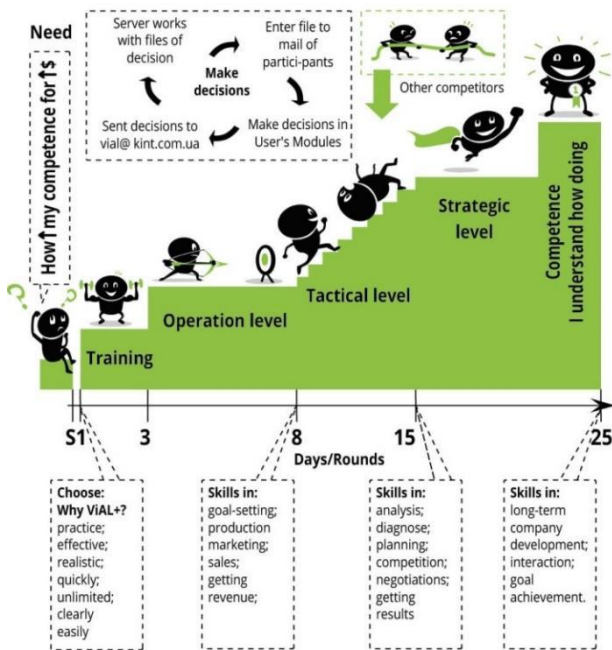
Need

How↑my competence for ↑$

Server works with files of decision

Enter file to mail of partici-pants

Make decisions

Make decisions in User's Modules

Sent decisions to vial@ kint.com.ua

Other competitors

Training

Operation level

Tactical level

Strategic level

Competence I understand how doing

S1
3
8
15
25

Days/Rounds

Choose: Why ViAL+? practice; effective; realistic; quickly; unlimited; clearly easily

Skills in: goal-setting; production marketing; sales; getting revenue;

Skills in: analysis; diagnose; planning; competition; negotiations; getting results

Skills in: long-term company development; interaction; goal achievement.